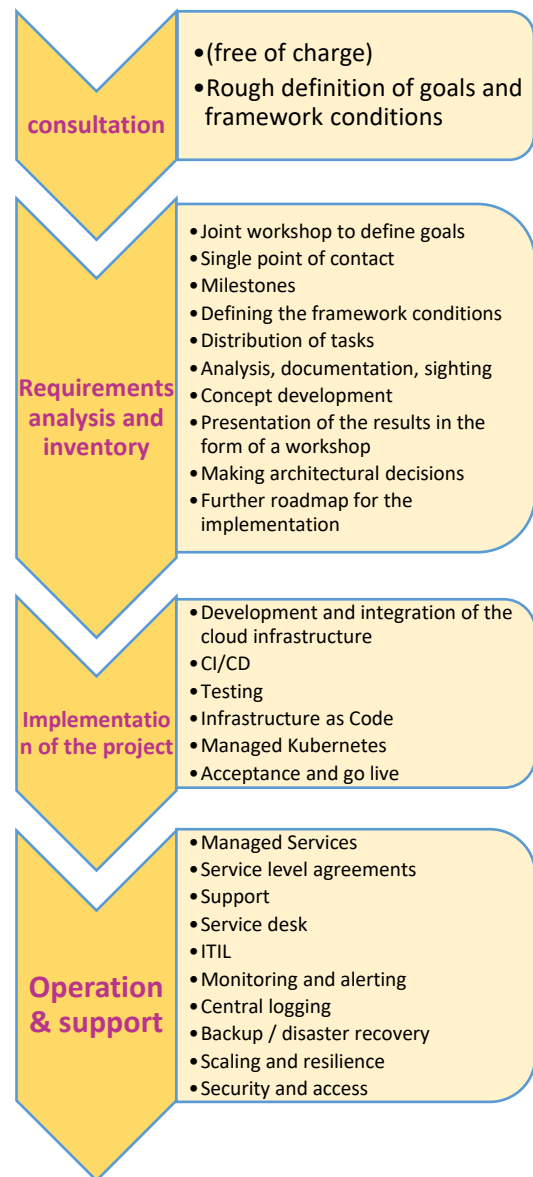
consultation

•(free of charge)
•Rough definition of goals and framework conditions

Requirements analysis and inventory

•Joint workshop to define goals
•Single point of contact
•Milestones
•Defining the framework conditions
•Distribution of tasks
•Analysis, documentation, sighting
•Concept development
•Presentation of the results in the form of a workshop
•Making architectural decisions
•Further roadmap for the implementation

Implementatio n of the project

•Development and integration of the cloud infrastructure
•CI/CD
•Testing
•Infrastructure as Code
•Managed Kubernetes
•Acceptance and go live

Operation & support

•Managed Services
•Service level agreements
•Support
•Service desk
•ITIL
•Monitoring and alerting
•Central logging
•Backup / disaster recovery
•Scaling and resilience
•Security and access